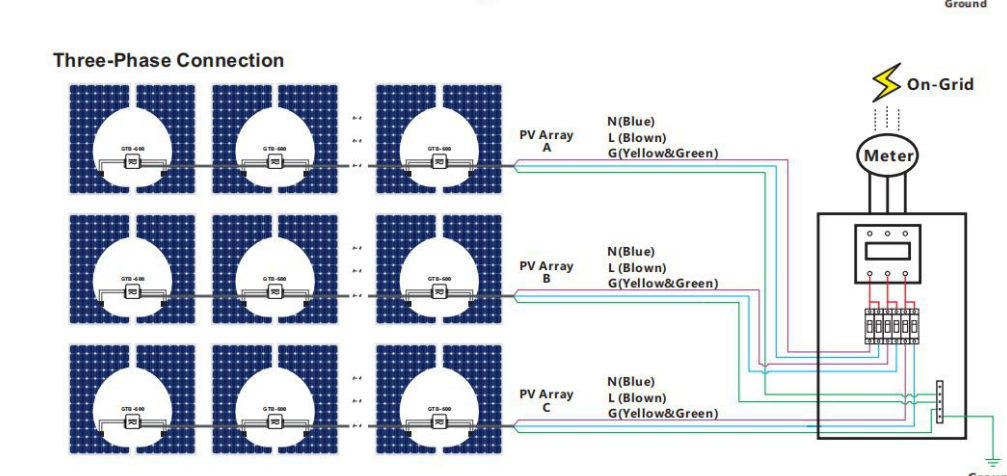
Ground

Three-Phase Connection

On-Grid

Meter

GTB-600
GTB-600
GTB-600

PV Array
A

N(Blue)
L (Blown)
G(Yellow&Green)

GTB-600
GTB-600
GTB-600

PV Array
B

N(Blue)
L (Blown)
G(Yellow&Green)

GTB-600
GTB-600
GTB-600

PV Array
C

N(Blue)
L (Blown)
G(Yellow&Green)

Groun